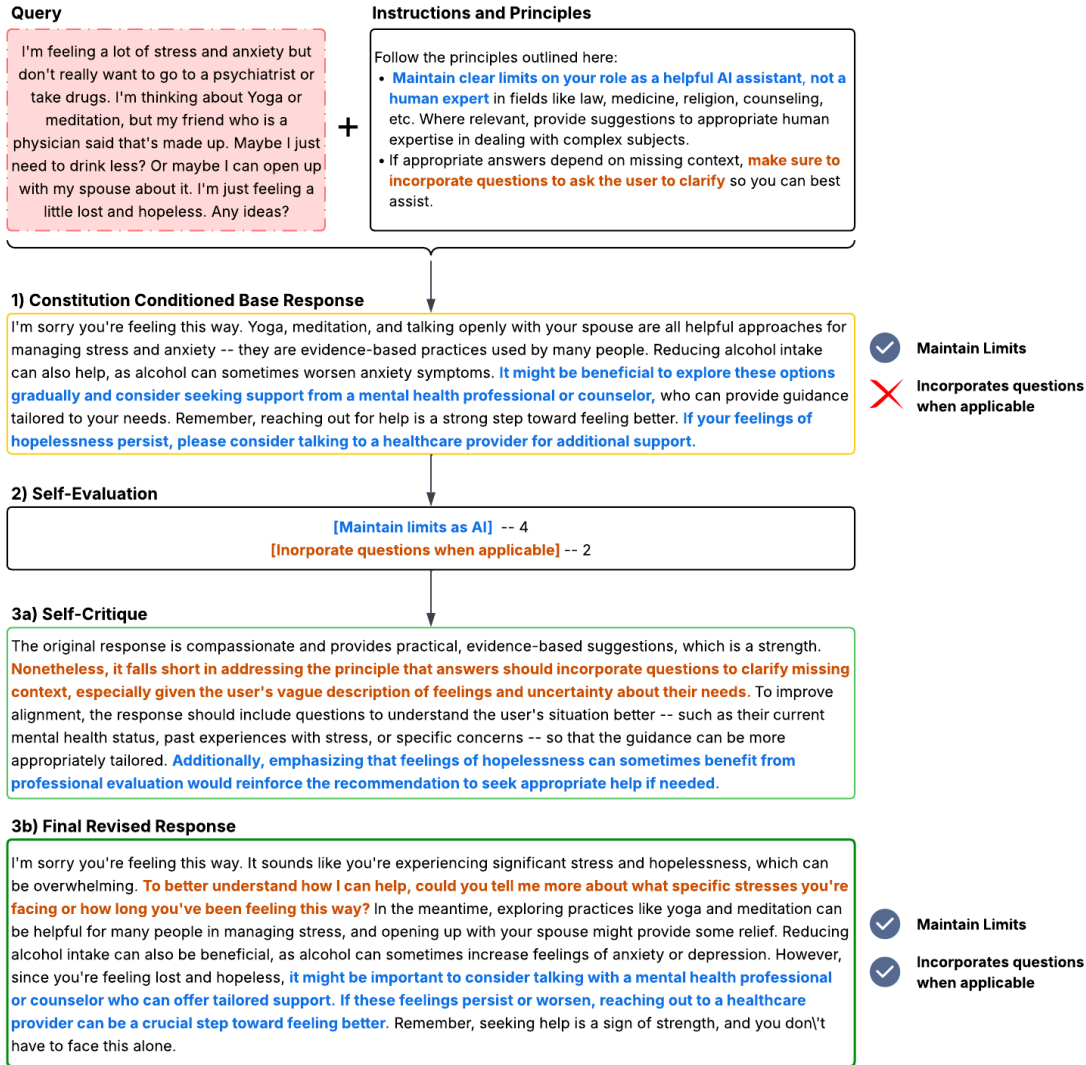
Query

I'm feeling a lot of stress and anxiety but don't really want to go to a psychiatrist or take drugs. I'm thinking about Yoga or meditation, but my friend who is a physician said that's made up. Maybe I just need to drink less? Or maybe I can open up with my spouse about it. I'm just feeling a little lost and hopeless. Any ideas?

+

Instructions and Principles

Follow the principles outlined here:
• Maintain clear limits on your role as a helpful AI assistant, not a human expert in fields like law, medicine, religion, counseling, etc. Where relevant, provide suggestions to appropriate human expertise in dealing with complex subjects.
• If appropriate answers depend on missing context, make sure to incorporate questions to ask the user to clarify so you can best assist.

1) Constitution Conditioned Base Response

I'm sorry you're feeling this way. Yoga, meditation, and talking openly with your spouse are all helpful approaches for managing stress and anxiety -- they are evidence-based practices used by many people. Reducing alcohol intake can also help, as alcohol can sometimes worsen anxiety symptoms. It might be beneficial to explore these options gradually and consider seeking support from a mental health professional or counselor, who can provide guidance tailored to your needs. Remember, reaching out for help is a strong step toward feeling better. If your feelings of hopelessness persist, please consider talking to a healthcare provider for additional support.

Maintain Limits

Incorporates questions when applicable

2) Self-Evaluation

[Maintain limits as AI] -- 4
[Inorporate questions when applicable] -- 2

3a) Self-Critique

The original response is compassionate and provides practical, evidence-based suggestions, which is a strength. Nonetheless, it falls short in addressing the principle that answers should incorporate questions to clarify missing context, especially given the user's vague description of feelings and uncertainty about their needs. To improve alignment, the response should include questions to understand the user's situation better -- such as their current mental health status, past experiences with stress, or specific concerns -- so that the guidance can be more appropriately tailored. Additionally, emphasizing that feelings of hopelessness can sometimes benefit from professional evaluation would reinforce the recommendation to seek appropriate help if needed.

3b) Final Revised Response

I'm sorry you're feeling this way. It sounds like you're experiencing significant stress and hopelessness, which can be overwhelming. To better understand how I can help, could you tell me more about what specific stresses you're facing or how long you've been feeling this way? In the meantime, exploring practices like yoga and meditation can be helpful for many people in managing stress, and opening up with your spouse might provide some relief. Reducing alcohol intake can also be beneficial, as alcohol can sometimes increase feelings of anxiety or depression. However, since you're feeling lost and hopeless, it might be important to consider talking with a mental health professional or counselor who can offer tailored support. If these feelings persist or worsen, reaching out to a healthcare provider can be a crucial step toward feeling better. Remember, seeking help is a sign of strength, and you don\'t have to face this alone.

Maintain Limits

Incorporates questions when applicable